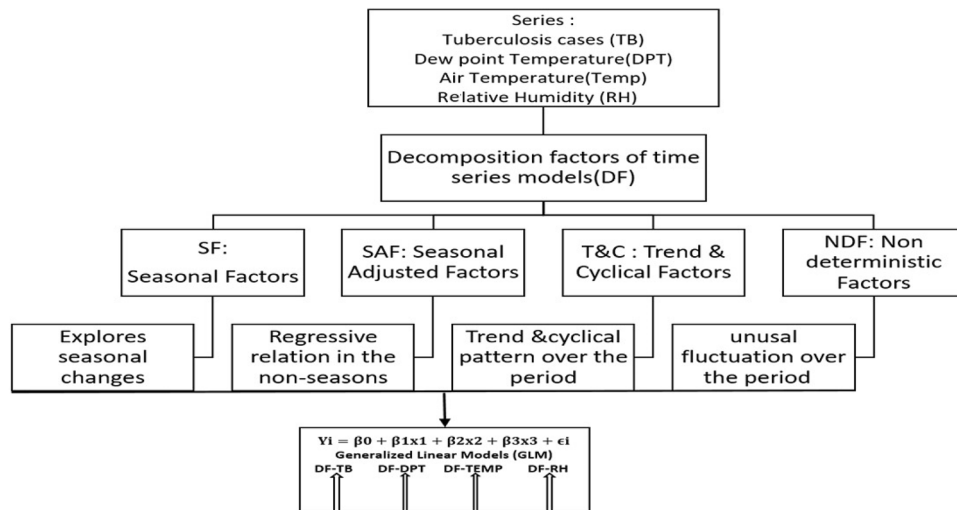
Series :
Tuberculosis cases (TB)
Dew point Temperature(DPT)
Air Temperature(Temp)
Relative Humidity (RH)

Decomposition factors of time series models(DF)

SF: Seasonal Factors

SAF: Seasonal Adjusted Factors

T&C : Trend & Cyclical Factors

NDF: Non deterministic Factors

Explores seasonal changes

Regressive relation in the non-seasons

Trend &cyclical pattern over the period

unusal fluctuation over the period

$Yi = \beta0 + \beta1x1 + \beta2x2 + \beta3x3 + \epsilon i$
Generalized Linear Models (GLM)
DF-TB DF-DPT DF-TEMP DF-RH